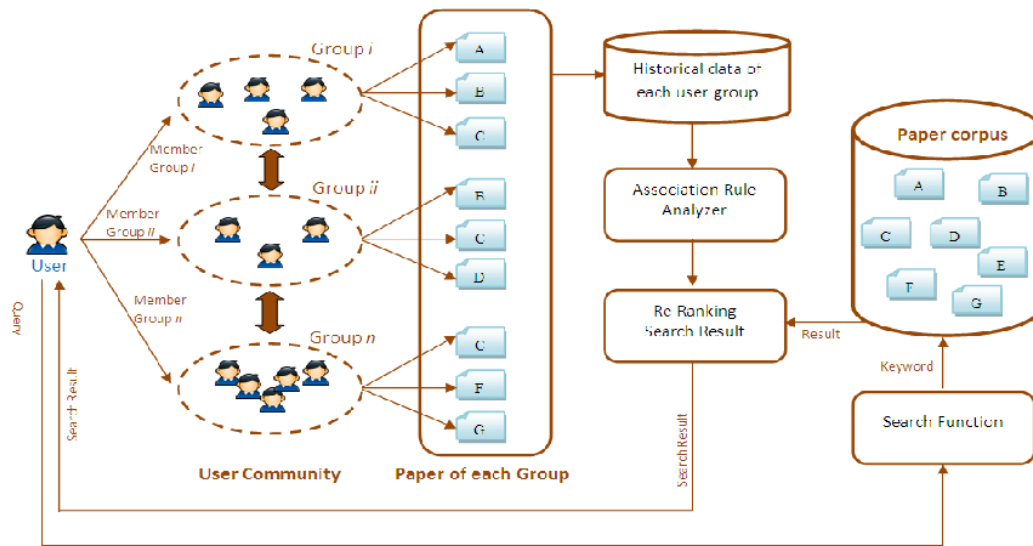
User

Member Group *i*

Member Group *ii*

Member Group *n*

Query

Search Result

Group *i*

Group *ii*

Group *n*

User Community

A
B
C

B
C
D

C
F
G

Paper of each Group

Historical data of each user group

Association Rule Analyzer

Re Ranking Search Result

Search Result

Paper corpus

A
B
C
D
E
F
G

Result

Keyword

Search Function